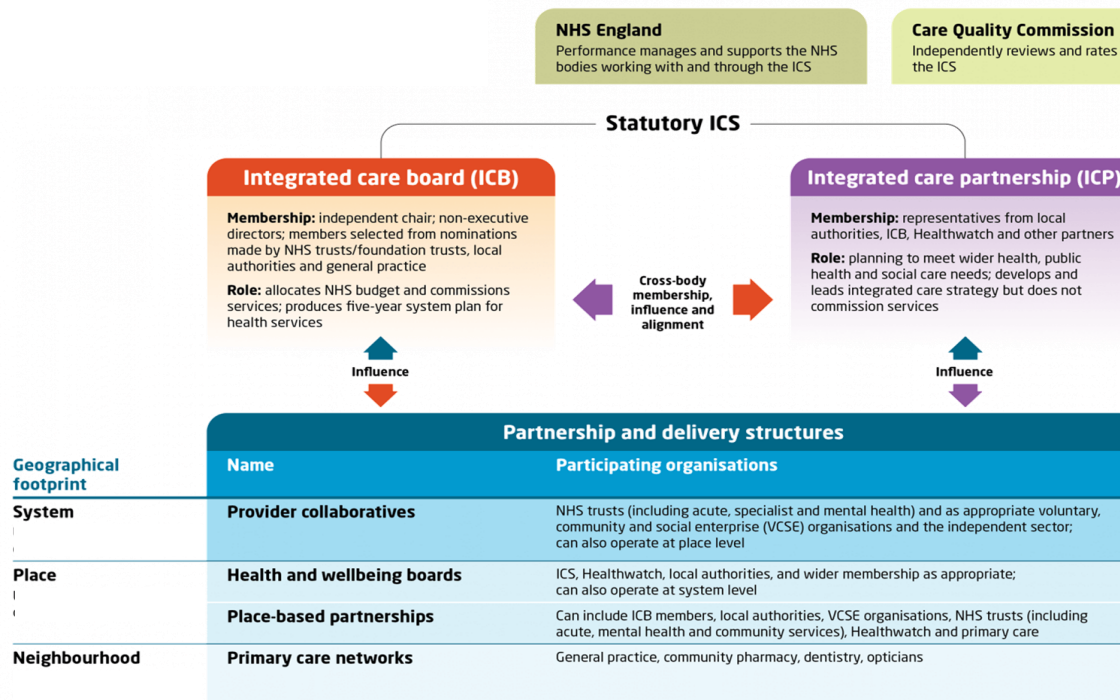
NHS England
Performance manages and supports the NHS bodies working with and through the ICS

Care Quality Commission
Independently reviews and rates the ICS

Statutory ICS

Integrated care board (ICB)

Membership: independent chair; non-executive directors; members selected from nominations made by NHS trusts/foundation trusts, local authorities and general practice

Role: allocates NHS budget and commissions services; produces five-year system plan for health services

Cross-body membership, influence and alignment

Integrated care partnership (ICP)

Membership: representatives from local authorities, ICB, Healthwatch and other partners

Role: planning to meet wider health, public health and social care needs; develops and leads integrated care strategy but does not commission services

Influence

Influence

Partnership and delivery structures

| Geographical footprint | Name | Participating organisations |
|---|---|---|
| System | Provider collaboratives | NHS trusts (including acute, specialist and mental health) and as appropriate voluntary, community and social enterprise (VCSE) organisations and the independent sector; can also operate at place level |
| Place | Health and wellbeing boards | ICS, Healthwatch, local authorities, and wider membership as appropriate; can also operate at system level |
| | Place-based partnerships | Can include ICB members, local authorities, VCSE organisations, NHS trusts (including acute, mental health and community services), Healthwatch and primary care |
| Neighbourhood | Primary care networks | General practice, community pharmacy, dentistry, opticians |